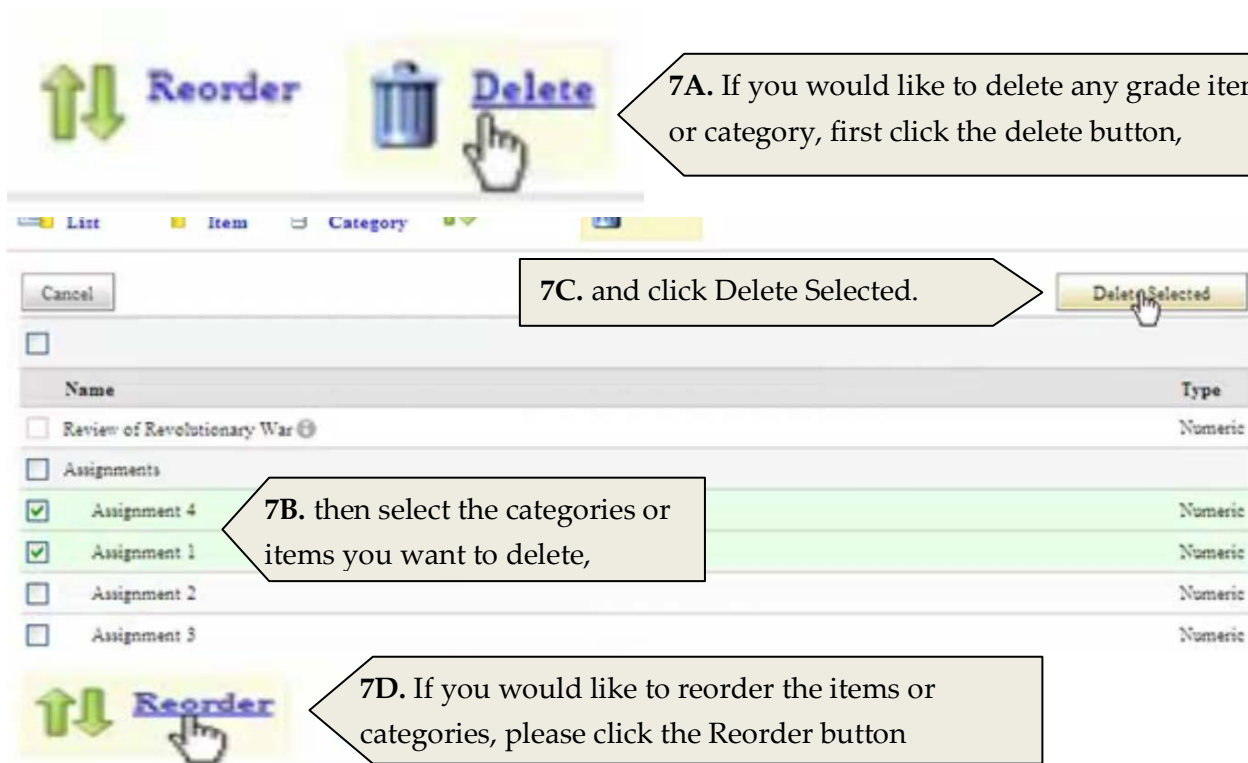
Reorder

Delete

**7A.** If you would like to delete any grade iter or category, first click the delete button,

List Item Category

Cancel

**7C.** and click Delete Selected.

Delete Selected

| | Name | Type |
|---|---|---|
| ☐ | Review of Revolutionary War | Numeric |
| ☐ | Assignments | |
| ☑ | Assignment 4 | Numeric |
| ☑ | Assignment 1 | Numeric |
| ☐ | Assignment 2 | Numeric |
| ☐ | Assignment 3 | Numeric |

**7B.** then select the categories or items you want to delete,

Reorder

**7D.** If you would like to reorder the items or categories, please click the Reorder button